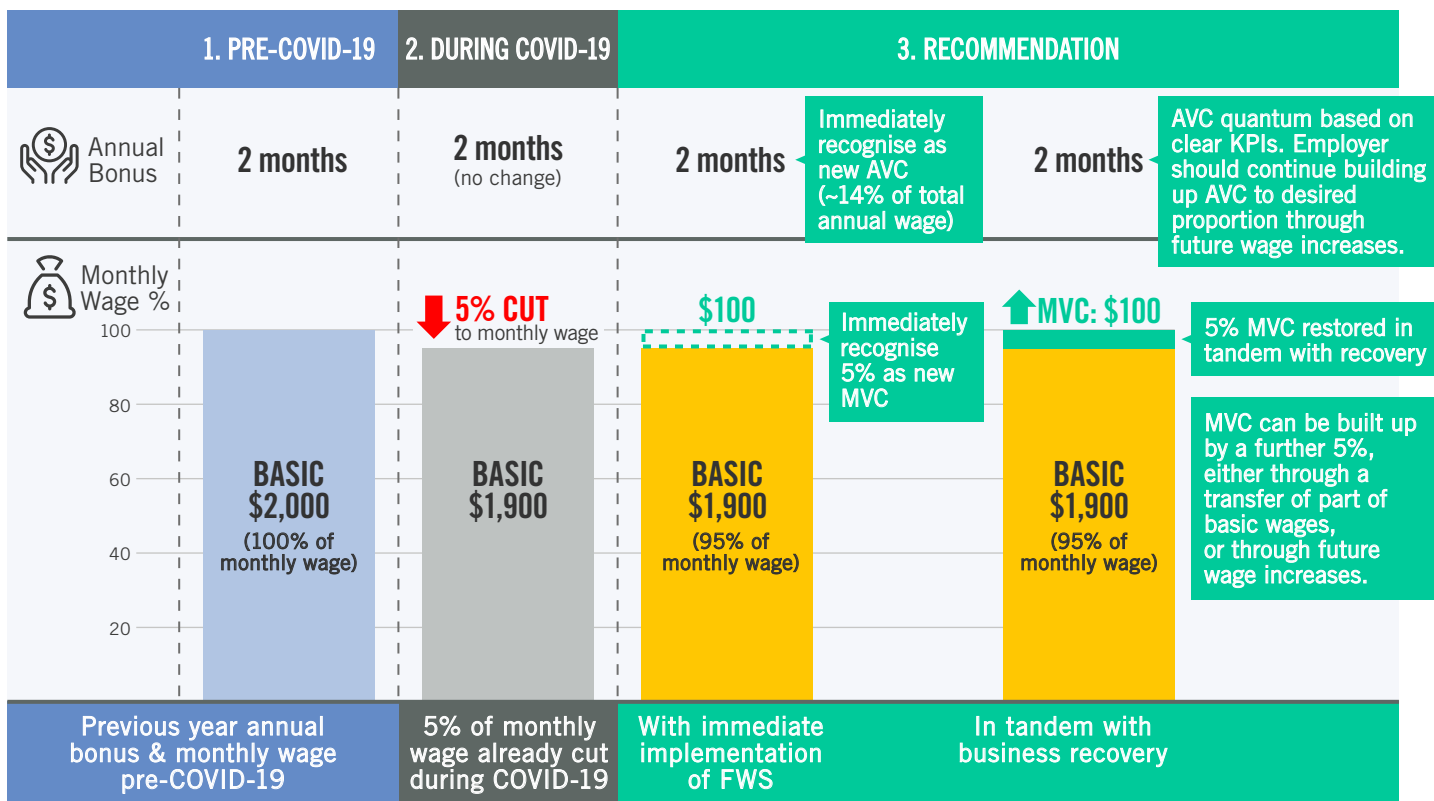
1. PRE-COVID-19

2. DURING COVID-19

3. RECOMMENDATION

Annual Bonus

2 months

2 months
(no change)

2 months

Immediately recognise as new AVC (~14% of total annual wage)

2 months

AVC quantum based on clear KPIs. Employer should continue building up AVC to desired proportion through future wage increases.

Monthly Wage %

5% CUT
to monthly wage

$100

Immediately recognise 5% as new MVC

MVC: $100

5% MVC restored in tandem with recovery

MVC can be built up by a further 5%, either through a transfer of part of basic wages, or through future wage increases.

100
80
60
40
20

BASIC
$2,000
(100% of monthly wage)

BASIC
$1,900

BASIC
$1,900
(95% of monthly wage)

BASIC
$1,900
(95% of monthly wage)

Previous year annual bonus & monthly wage pre-COVID-19

5% of monthly wage already cut during COVID-19

With immediate implementation of FWS

In tandem with business recovery